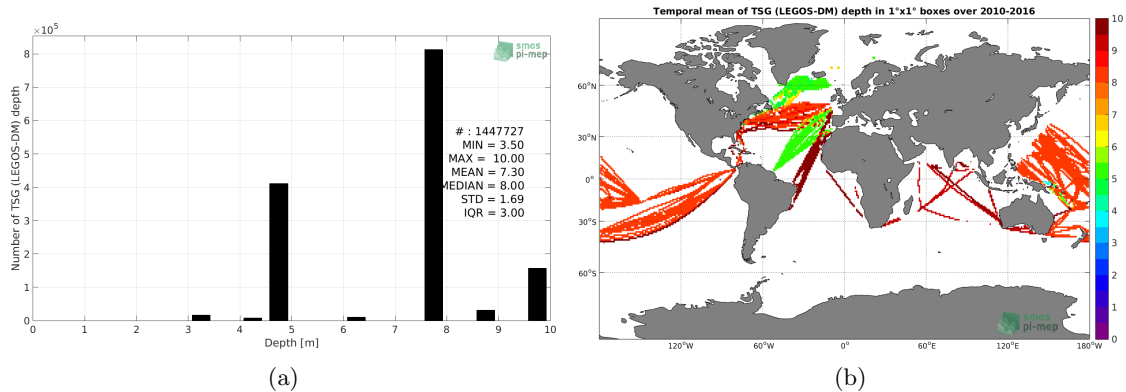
$\times 10^5$

smos pi-mep

Number of TSG (LEGOS-DM) depth

8
7
6
5
4
3
2
1
0

# : 1447727
MIN = 3.50
MAX = 10.00
MEAN = 7.30
MEDIAN = 8.00
STD = 1.69
IQR = 3.00

0 1 2 3 4 5 6 7 8 9 10

Depth [m]

(a)

Temporal mean of TSG (LEGOS-DM) depth in 1°x1° boxes over 2010-2016

60°N
30°N
0°
30°S
60°S

120°W 60°W 0° 60°E 120°E 180°W

smos pi-mep

10
9
8
7
6
5
4
3
2
1
0

(b)